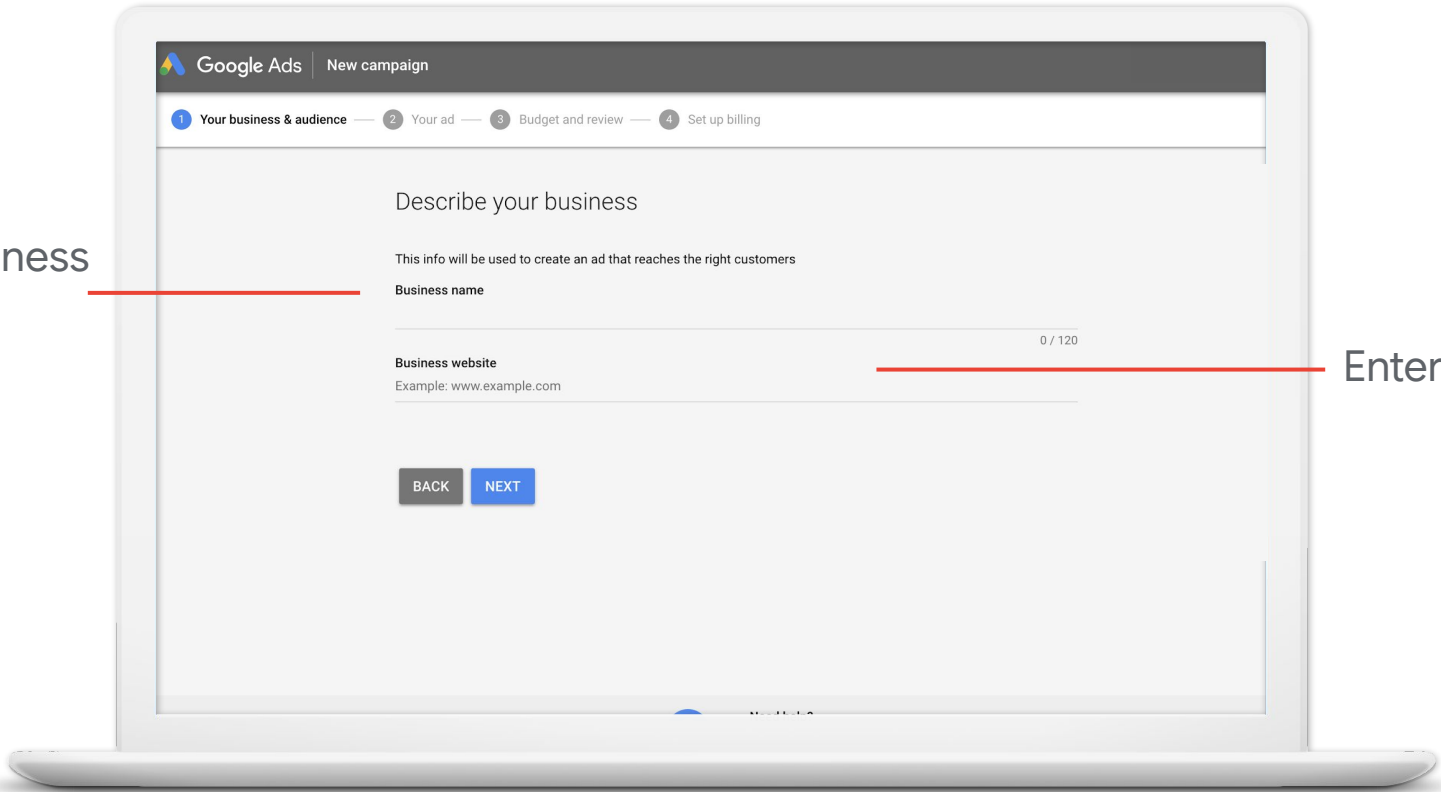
ness

Google Ads New campaign

1 Your business & audience — 2 Your ad — 3 Budget and review — 4 Set up billing

Describe your business

This info will be used to create an ad that reaches the right customers

Business name

0 / 120

Business website

Example: www.example.com

Enter

BACK NEXT

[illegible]